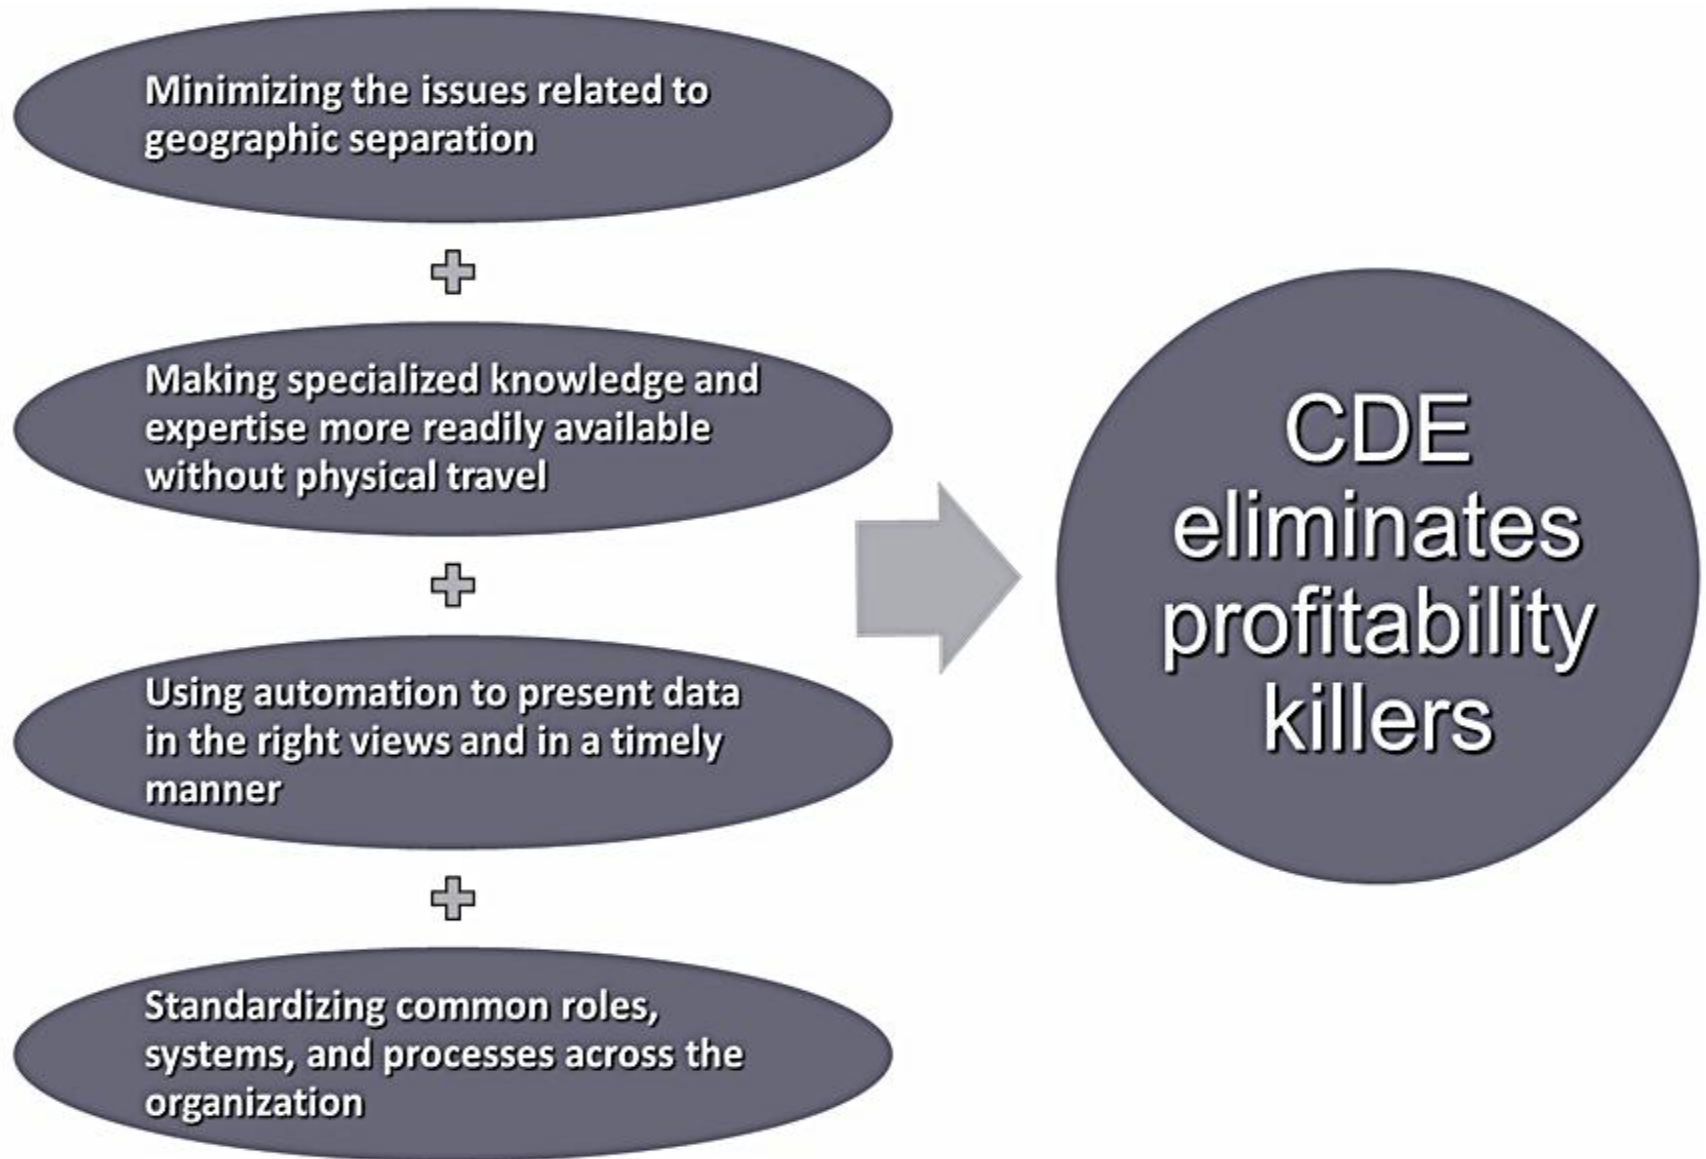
Minimizing the issues related to geographic separation

+

Making specialized knowledge and expertise more readily available without physical travel

+

Using automation to present data in the right views and in a timely manner

+

Standardizing common roles, systems, and processes across the organization

CDE eliminates profitability killers